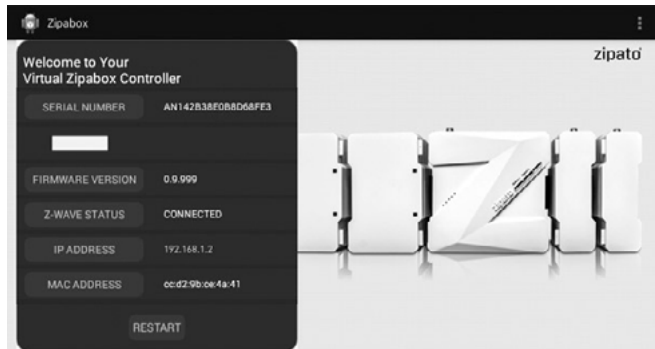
Zipabox

Welcome to Your Virtual Zipabox Controller

| SERIAL NUMBER | AN142B38E0B8D68FE3 |
|---|---|
| FIRMWARE VERSION | 0.9.999 |
| Z-WAVE STATUS | CONNECTED |
| IP ADDRESS | 192.168.1.2 |
| MAC ADDRESS | cc:d2:9b:ce:4a:41 |

RESTART

zipato